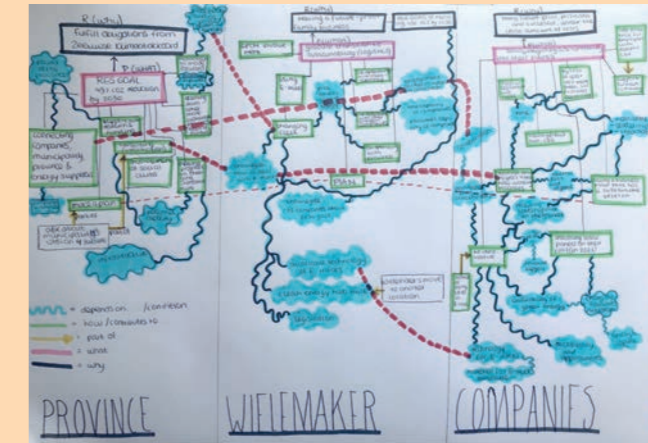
R (why)
Fulfil obligations from Zeeuwse Klimaatakkoord

P (what)
REG GOAL
49% CO2 reduction by 2030

connecting companies, municipality, province & energy suppliers

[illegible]

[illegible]

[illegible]

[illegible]

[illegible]

= dependency / connection
= how / contributes to
= part of
= what
= why

PROVINCE

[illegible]

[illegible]

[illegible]

PLAN

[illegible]

WIELEMAKER

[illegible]

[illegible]

COMPANIES